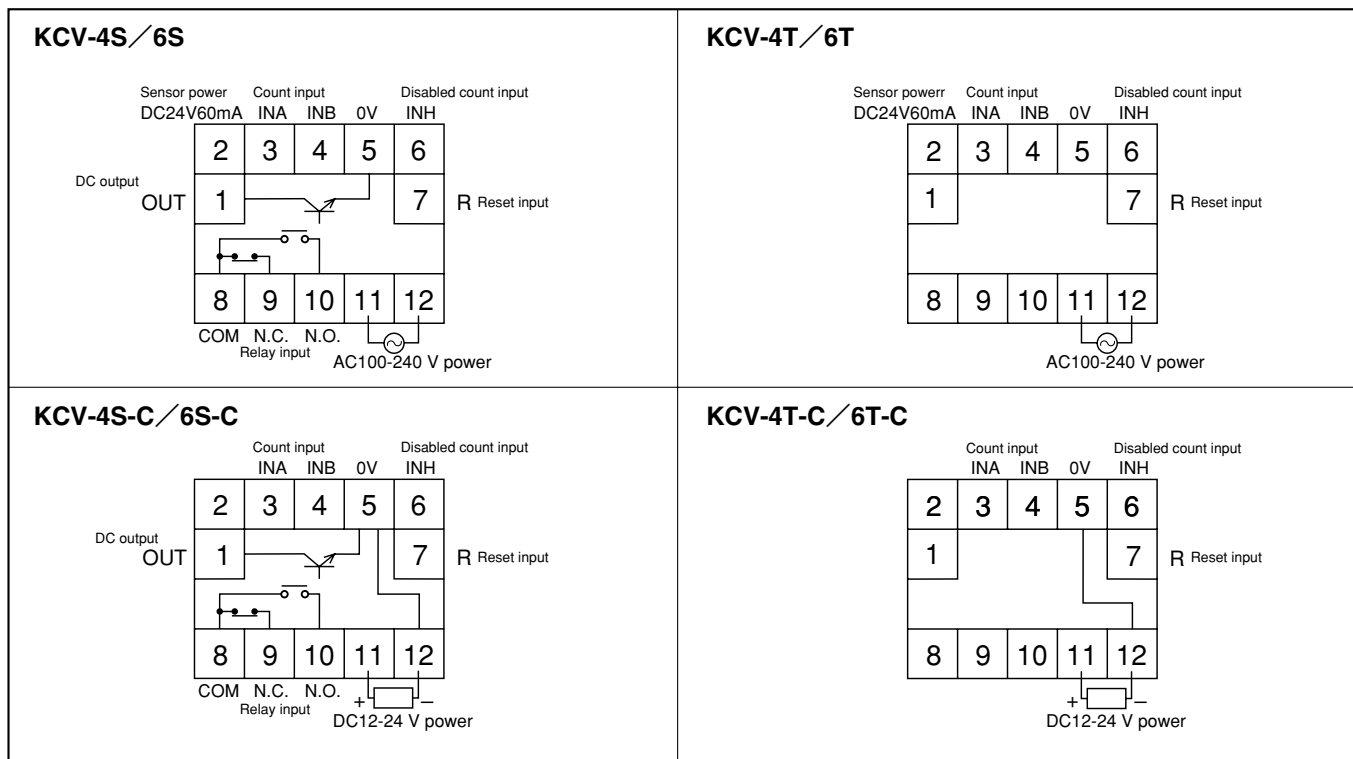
KCV-4S／6S

Sensor power DC24V60mA
Count input INA INB
0V
Disabled count input INH

2 3 4 5 6

DC output OUT 1

7 R Reset input

8 9 10 11 12

COM N.C. N.O.
Relay input
AC100-240 V power

KCV-4T／6T

Sensor powerr DC24V60mA
Count input INA INB
0V
Disabled count input INH

2 3 4 5 6

1

7 R Reset input

8 9 10 11 12

AC100-240 V power

KCV-4S-C／6S-C

Count input INA INB
0V
Disabled count input INH

2 3 4 5 6

DC output OUT 1

7 R Reset input

8 9 10 11 12

COM N.C. N.O.
Relay input
+ –
DC12-24 V power

KCV-4T-C／6T-C

Count input INA INB
0V
Disabled count input INH

2 3 4 5 6

1

7 R Reset input

8 9 10 11 12

+ –
DC12-24 V power